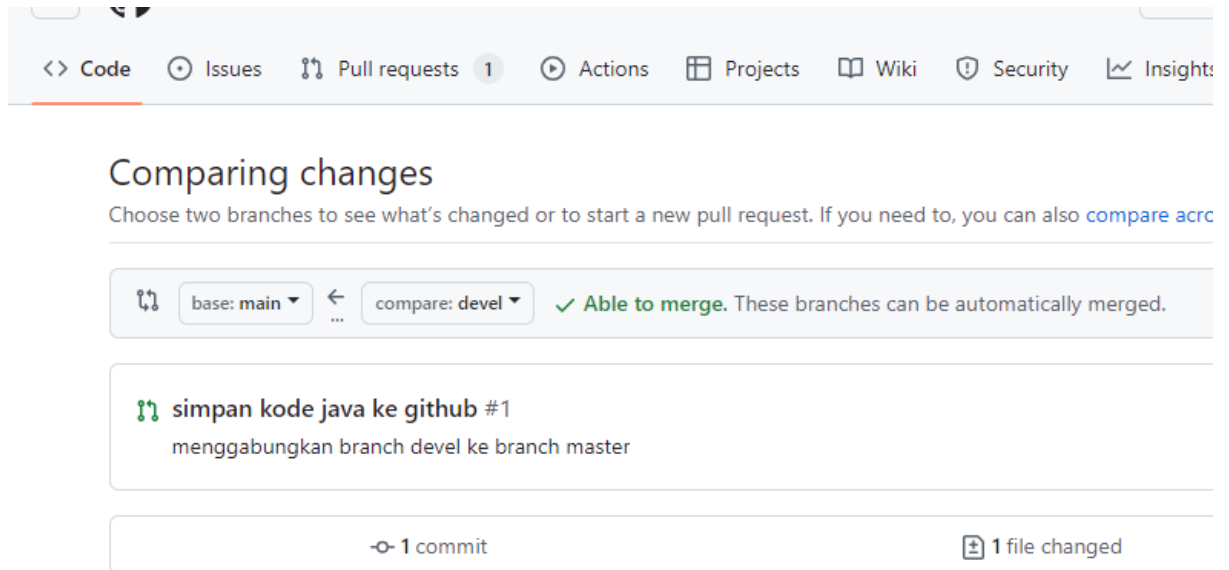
Code Issues Pull requests 1 Actions Projects Wiki Security Insights

Comparing changes

Choose two branches to see what's changed or to start a new pull request. If you need to, you can also compare acro

base: main compare: devel ✓ Able to merge. These branches can be automatically merged.

simpan kode java ke github #1

menggabungkan branch devel ke branch master

1 commit

1 file changed